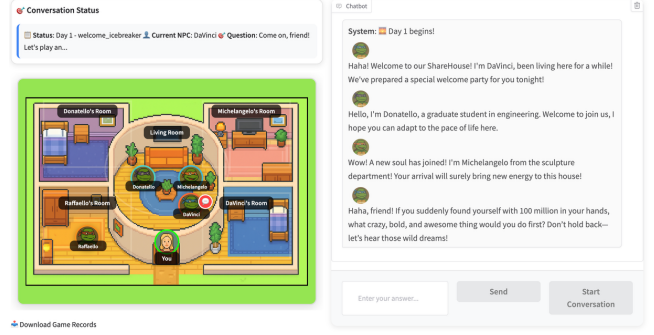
🎯 Conversation Status

📋 Status: Day 1 - welcome_icebreaker 👤 Current NPC: DaVinci 🎯 Question: Come on, friend! Let's play an...

Donatello's Room
Michelangelo's Room
Living Room
Donatello
Michelangelo
DaVinci
Raffaello's Room
DaVinci's Room
Raffaello
You

📥 Download Game Records

Chatbot

System: 🌅 Day 1 begins!

Haha! Welcome to our ShareHouse! I'm DaVinci, been living here for a while! We've prepared a special welcome party for you tonight!

Hello, I'm Donatello, a graduate student in engineering. Welcome to join us, I hope you can adapt to the pace of life here.

Wow! A new soul has joined! I'm Michelangelo from the sculpture department! Your arrival will surely bring new energy to this house!

Haha, friend! If you suddenly found yourself with 100 million in your hands, what crazy, bold, and awesome thing would you do first? Don't hold back—let's hear those wild dreams!

Enter your answer...

Send

Start Conversation